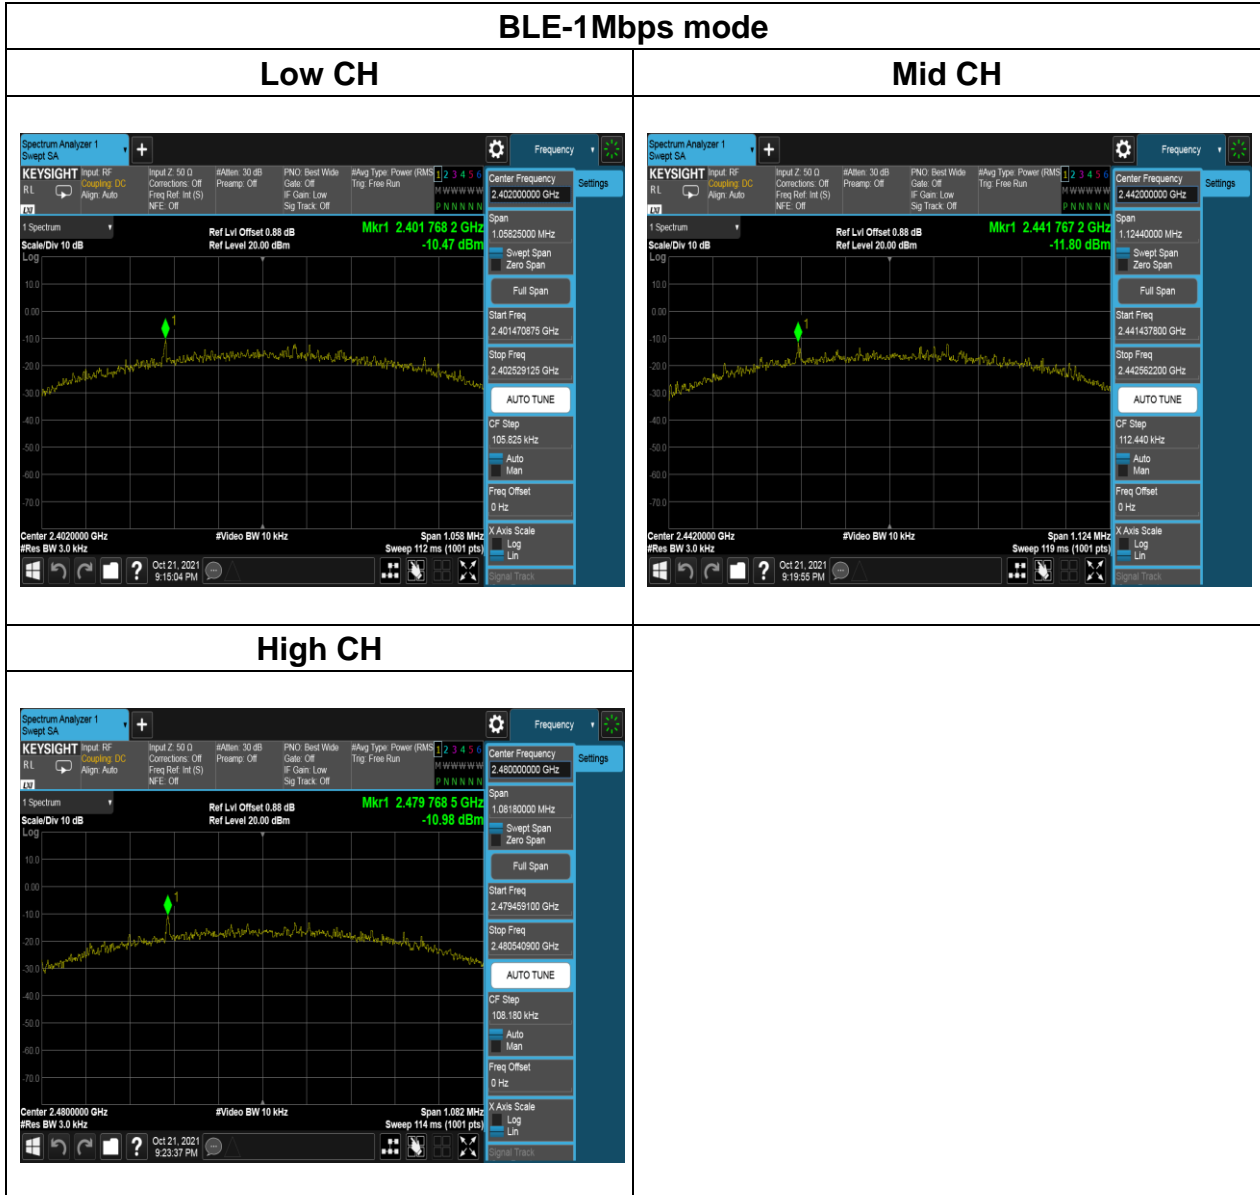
BLE-1Mbps mode

| Low CH | Mid CH |
|---|---|
| Spectrum Analyzer 1 Swept SA + Frequency KEYSIGHT Input: RF Coupling: DC Align: Auto Input Z: 50 Ω Corrections: Off Freq Ref: Int (S) NFE: Off #Atten: 30 dB Preamp: Off PNO: Best Wide Gate: Off IF Gain: Low Sig Track: Off #Avg Type: Power (RMS) Trig: Free Run 1 2 3 4 5 6 M WWWWW P NNNNN Center Frequency 2.402000000 GHz Settings 1 Spectrum Scale/Div 10 dB Log Ref Lvl Offset 0.88 dB Ref Level 20.00 dBm Mkr1 2.401 768 2 GHz -10.47 dBm 10.0 0.00 -10.0 -20.0 -30.0 -40.0 -50.0 -60.0 -70.0 Span 1.05825000 MHz Swept Span Zero Span Full Span Start Freq 2.401470875 GHz Stop Freq 2.402529125 GHz AUTO TUNE CF Step 105.825 kHz Auto Man Freq Offset 0 Hz X Axis Scale Log Lin Signal Track Center 2.4020000 GHz #Res BW 3.0 kHz #Video BW 10 kHz Span 1.058 MHz Sweep 112 ms (1001 pts) Oct 21, 2021 9:15:04 PM | Spectrum Analyzer 1 Swept SA + Frequency KEYSIGHT Input: RF Coupling: DC Align: Auto Input Z: 50 Ω Corrections: Off Freq Ref: Int (S) NFE: Off #Atten: 30 dB Preamp: Off PNO: Best Wide Gate: Off IF Gain: Low Sig Track: Off #Avg Type: Power (RMS) Trig: Free Run 1 2 3 4 5 6 M WWWWW P NNNNN Center Frequency 2.442000000 GHz Settings 1 Spectrum Scale/Div 10 dB Log Ref Lvl Offset 0.88 dB Ref Level 20.00 dBm Mkr1 2.441 767 2 GHz -11.80 dBm 10.0 0.00 -10.0 -20.0 -30.0 -40.0 -50.0 -60.0 -70.0 Span 1.12440000 MHz Swept Span Zero Span Full Span Start Freq 2.441437800 GHz Stop Freq 2.442562200 GHz AUTO TUNE CF Step 112.440 kHz Auto Man Freq Offset 0 Hz X Axis Scale Log Lin Signal Track Center 2.4420000 GHz #Res BW 3.0 kHz #Video BW 10 kHz Span 1.124 MHz Sweep 119 ms (1001 pts) Oct 21, 2021 9:19:55 PM |
| High CH | |
| Spectrum Analyzer 1 Swept SA + Frequency KEYSIGHT Input: RF Coupling: DC Align: Auto Input Z: 50 Ω Corrections: Off Freq Ref: Int (S) NFE: Off #Atten: 30 dB Preamp: Off PNO: Best Wide Gate: Off IF Gain: Low Sig Track: Off #Avg Type: Power (RMS) Trig: Free Run 1 2 3 4 5 6 M WWWWW P NNNNN Center Frequency 2.480000000 GHz Settings 1 Spectrum Scale/Div 10 dB Log Ref Lvl Offset 0.88 dB Ref Level 20.00 dBm Mkr1 2.479 768 5 GHz -10.98 dBm 10.0 0.00 -10.0 -20.0 -30.0 -40.0 -50.0 -60.0 -70.0 Span 1.08180000 MHz Swept Span Zero Span Full Span Start Freq 2.479459100 GHz Stop Freq 2.480540900 GHz AUTO TUNE CF Step 108.180 kHz Auto Man Freq Offset 0 Hz X Axis Scale Log Lin Signal Track Center 2.4800000 GHz #Res BW 3.0 kHz #Video BW 10 kHz Span 1.082 MHz Sweep 114 ms (1001 pts) Oct 21, 2021 9:23:37 PM | |